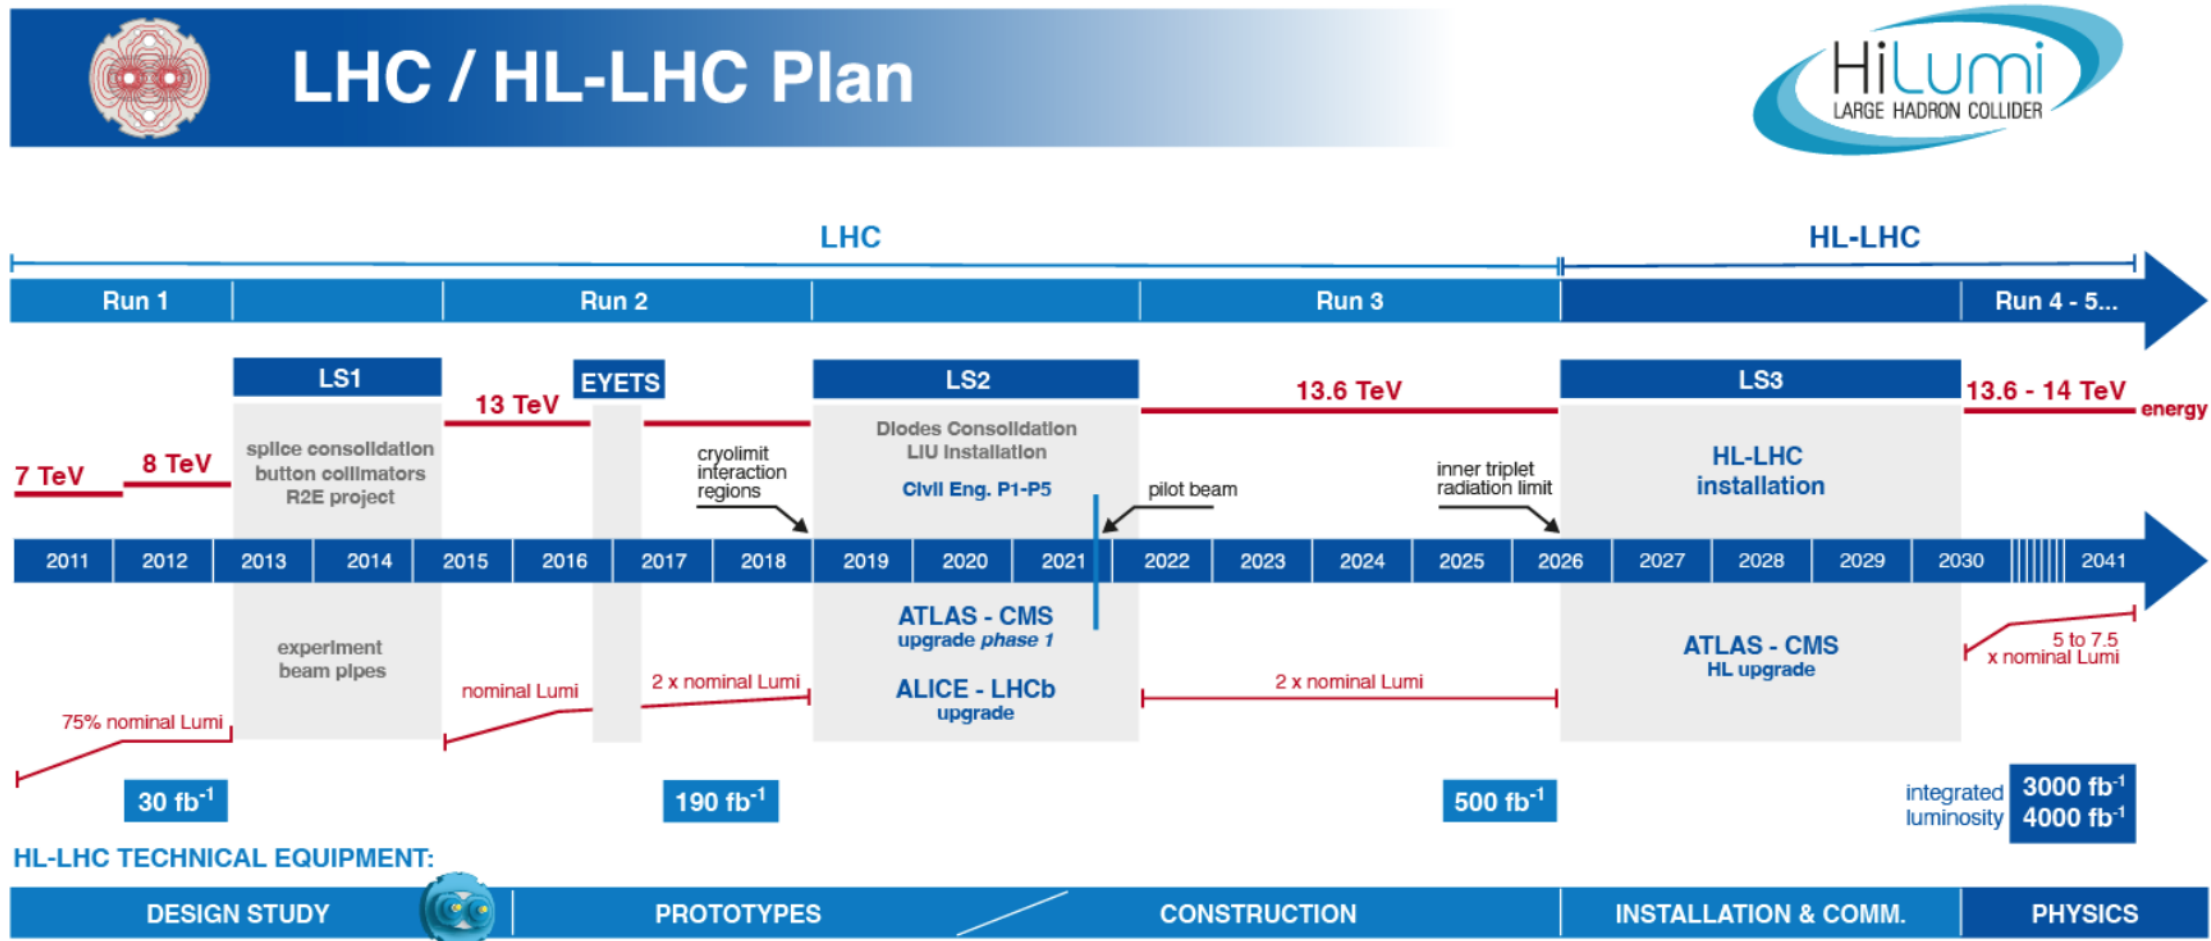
LHC / HL-LHC Plan

HiLumi LARGE HADRON COLLIDER

LHC

HL-LHC

Run 1

Run 2

Run 3

Run 4 - 5...

LS1

EYETS

LS2

LS3

7 TeV

8 TeV

13 TeV

13.6 TeV

13.6 - 14 TeV

energy

splice consolidation button collimators R2E project

cryolimit interaction regions

Diodes Consolidation LIU Installation

Civil Eng. P1-P5

pilot beam

inner triplet radiation limit

HL-LHC installation

2011 | 2012 | 2013 | 2014 | 2015 | 2016 | 2017 | 2018 | 2019 | 2020 | 2021 | 2022 | 2023 | 2024 | 2025 | 2026 | 2027 | 2028 | 2029 | 2030 | 2041

experiment beam pipes

ATLAS - CMS upgrade phase 1

ALICE - LHCb upgrade

ATLAS - CMS HL upgrade

75% nominal Lumi

nominal Lumi

2 x nominal Lumi

2 x nominal Lumi

5 to 7.5 x nominal Lumi

30 fb$^{-1}$

190 fb$^{-1}$

500 fb$^{-1}$

integrated luminosity

3000 fb$^{-1}$
4000 fb$^{-1}$

HL-LHC TECHNICAL EQUIPMENT:

DESIGN STUDY

PROTOTYPES

CONSTRUCTION

INSTALLATION & COMM.

PHYSICS